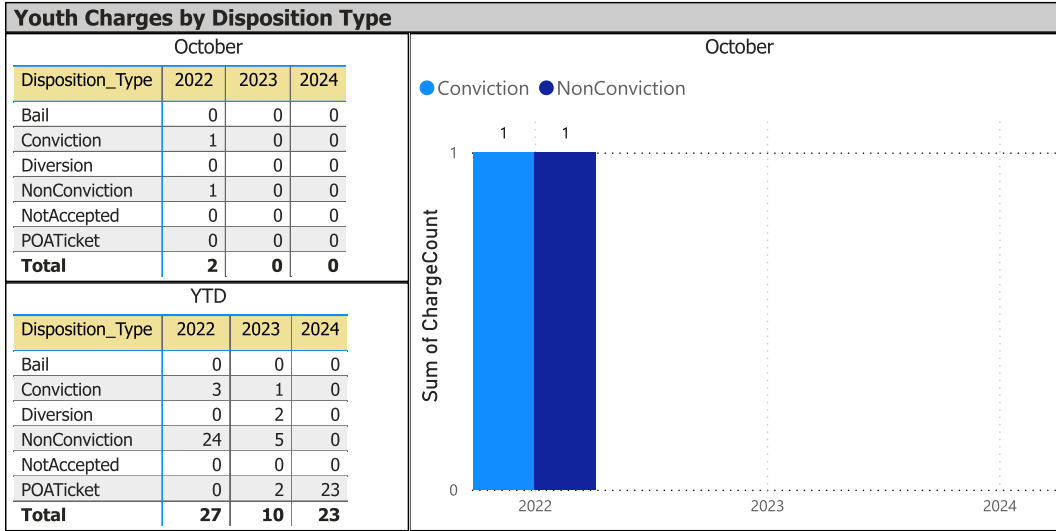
Youth Charges by Disposition Type

October

| Disposition_Type | 2022 | 2023 | 2024 |
|---|---|---|---|
| Bail | 0 | 0 | 0 |
| Conviction | 1 | 0 | 0 |
| Diversion | 0 | 0 | 0 |
| NonConviction | 1 | 0 | 0 |
| NotAccepted | 0 | 0 | 0 |
| POATicket | 0 | 0 | 0 |
| **Total** | **2** | **0** | **0** |

YTD

| Disposition_Type | 2022 | 2023 | 2024 |
|---|---|---|---|
| Bail | 0 | 0 | 0 |
| Conviction | 3 | 1 | 0 |
| Diversion | 0 | 2 | 0 |
| NonConviction | 24 | 5 | 0 |
| NotAccepted | 0 | 0 | 0 |
| POATicket | 0 | 2 | 23 |
| **Total** | **27** | **10** | **23** |

October

Conviction NonConviction

1 1

1

0

Sum of ChargeCount

2022 2023 2024